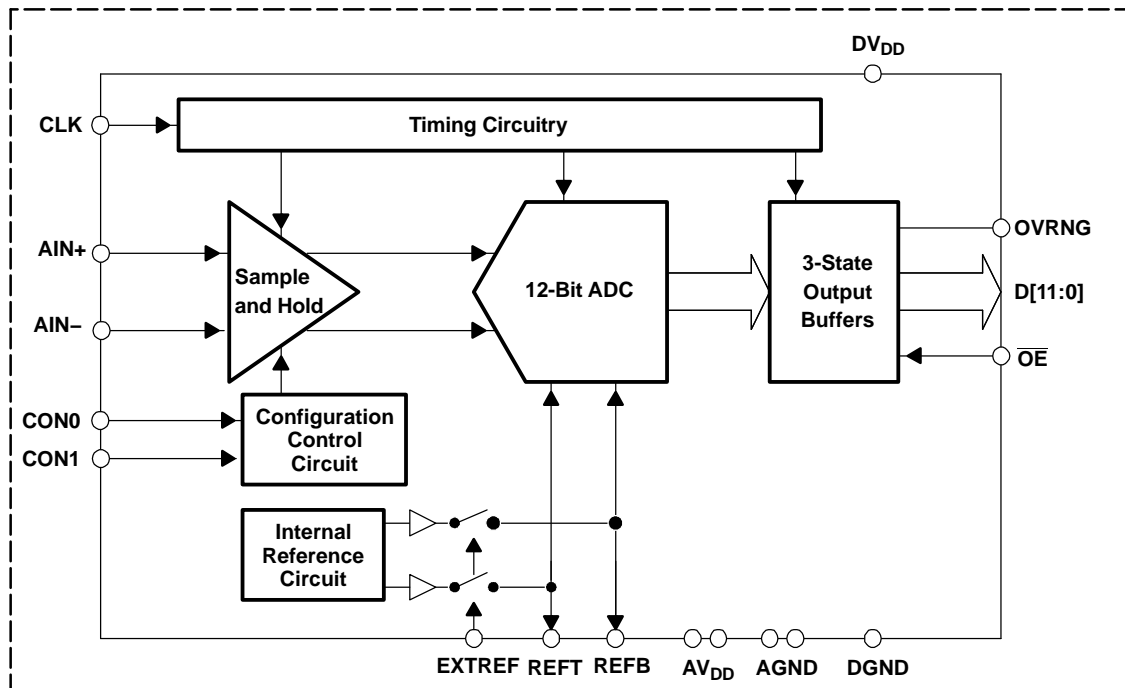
$DV_{DD}$

CLK

Timing Circuitry

AIN+

AIN–

Sample and Hold

12-Bit ADC

3-State Output Buffers

OVRNG

D[11:0]

$\overline{OE}$

CON0

CON1

Configuration Control Circuit

Internal Reference Circuit

EXTREF REFT REFB $AV_{DD}$ AGND DGND